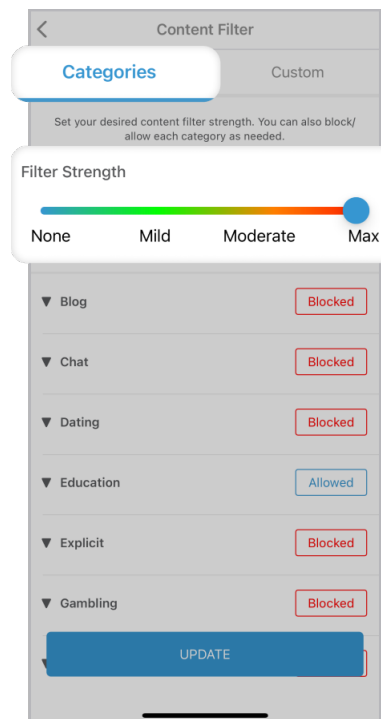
Content Filter

Categories

Custom

Set your desired content filter strength. You can also block/allow each category as needed.

Filter Strength

None Mild Moderate Max

▼ Blog Blocked

▼ Chat Blocked

▼ Dating Blocked

▼ Education Allowed

▼ Explicit Blocked

▼ Gambling Blocked

UPDATE